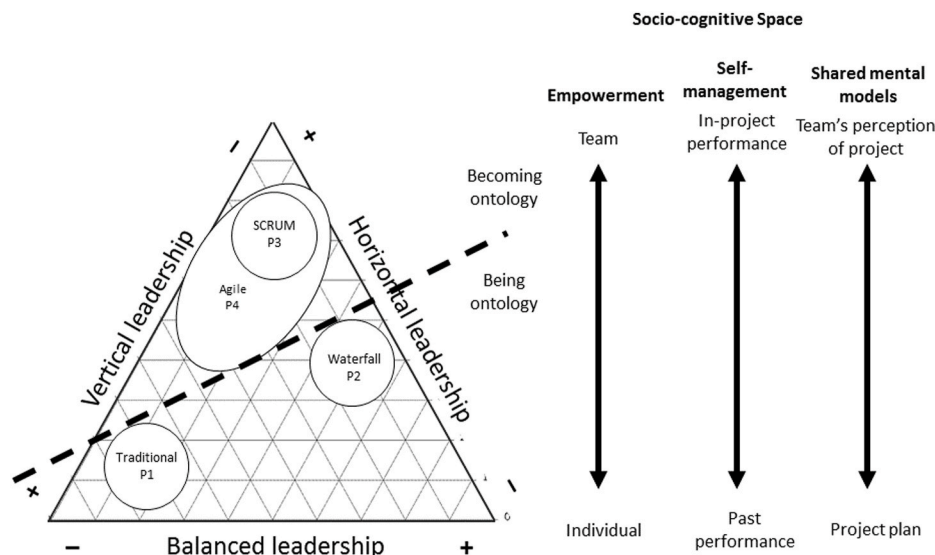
Socio-cognitive Space

–
+
SCRUM
P3
Agile
P4
Waterfall
P2
Traditional
P1
Vertical leadership
Horizontal leadership
+
–
–
Balanced leadership
+

Becoming ontology

Being ontology

Empowerment
Team
Individual

Self-management
In-project performance
Past performance

Shared mental models
Team's perception of project
Project plan